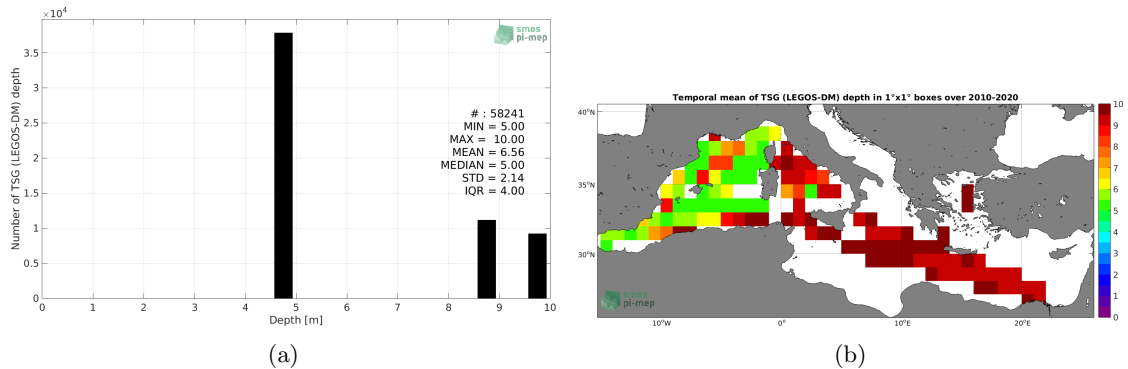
$\times10^4$

smos pi-mep

Number of TSG (LEGOS-DM) depth

3.5
3
2.5
2
1.5
1
0.5
0

# : 58241
MIN = 5.00
MAX = 10.00
MEAN = 6.56
MEDIAN = 5.00
STD = 2.14
IQR = 4.00

0 1 2 3 4 5 6 7 8 9 10

Depth [m]

(a)

Temporal mean of TSG (LEGOS-DM) depth in 1°x1° boxes over 2010-2020

40°N
35°N
30°N

10°W 0° 10°E 20°E

smos pi-mep

10
9
8
7
6
5
4
3
2
1
0

(b)